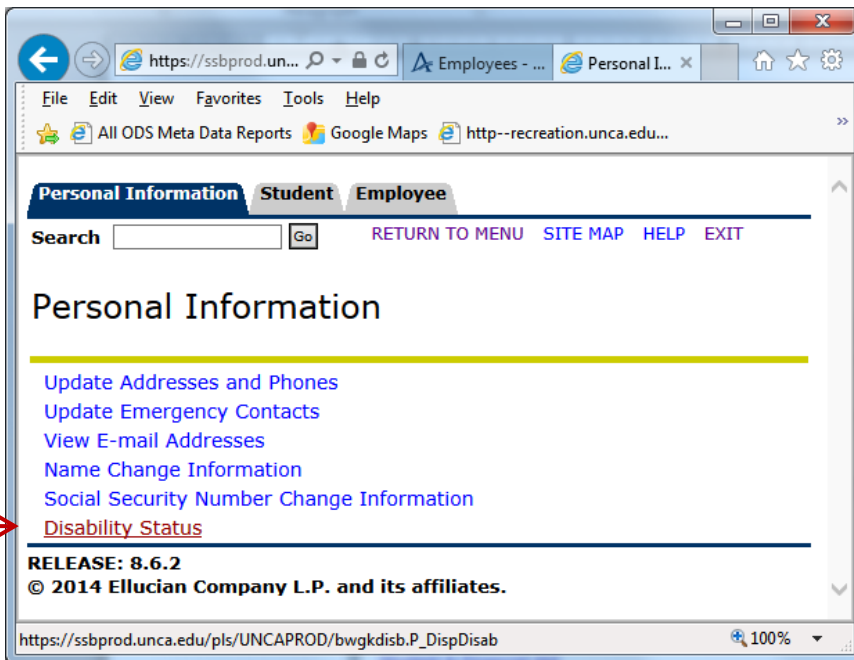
https://ssbprod.un...
Employees - ...
Personal I...

File Edit View Favorites Tools Help

All ODS Meta Data Reports Google Maps http--recreation.unca.edu...

Personal Information Student Employee

Search Go RETURN TO MENU SITE MAP HELP EXIT

Personal Information

Update Addresses and Phones
Update Emergency Contacts
View E-mail Addresses
Name Change Information
Social Security Number Change Information
Disability Status

RELEASE: 8.6.2
© 2014 Ellucian Company L.P. and its affiliates.

https://ssbprod.unca.edu/pls/UNCAPROD/bwgkdisb.P_DispDisab
100%